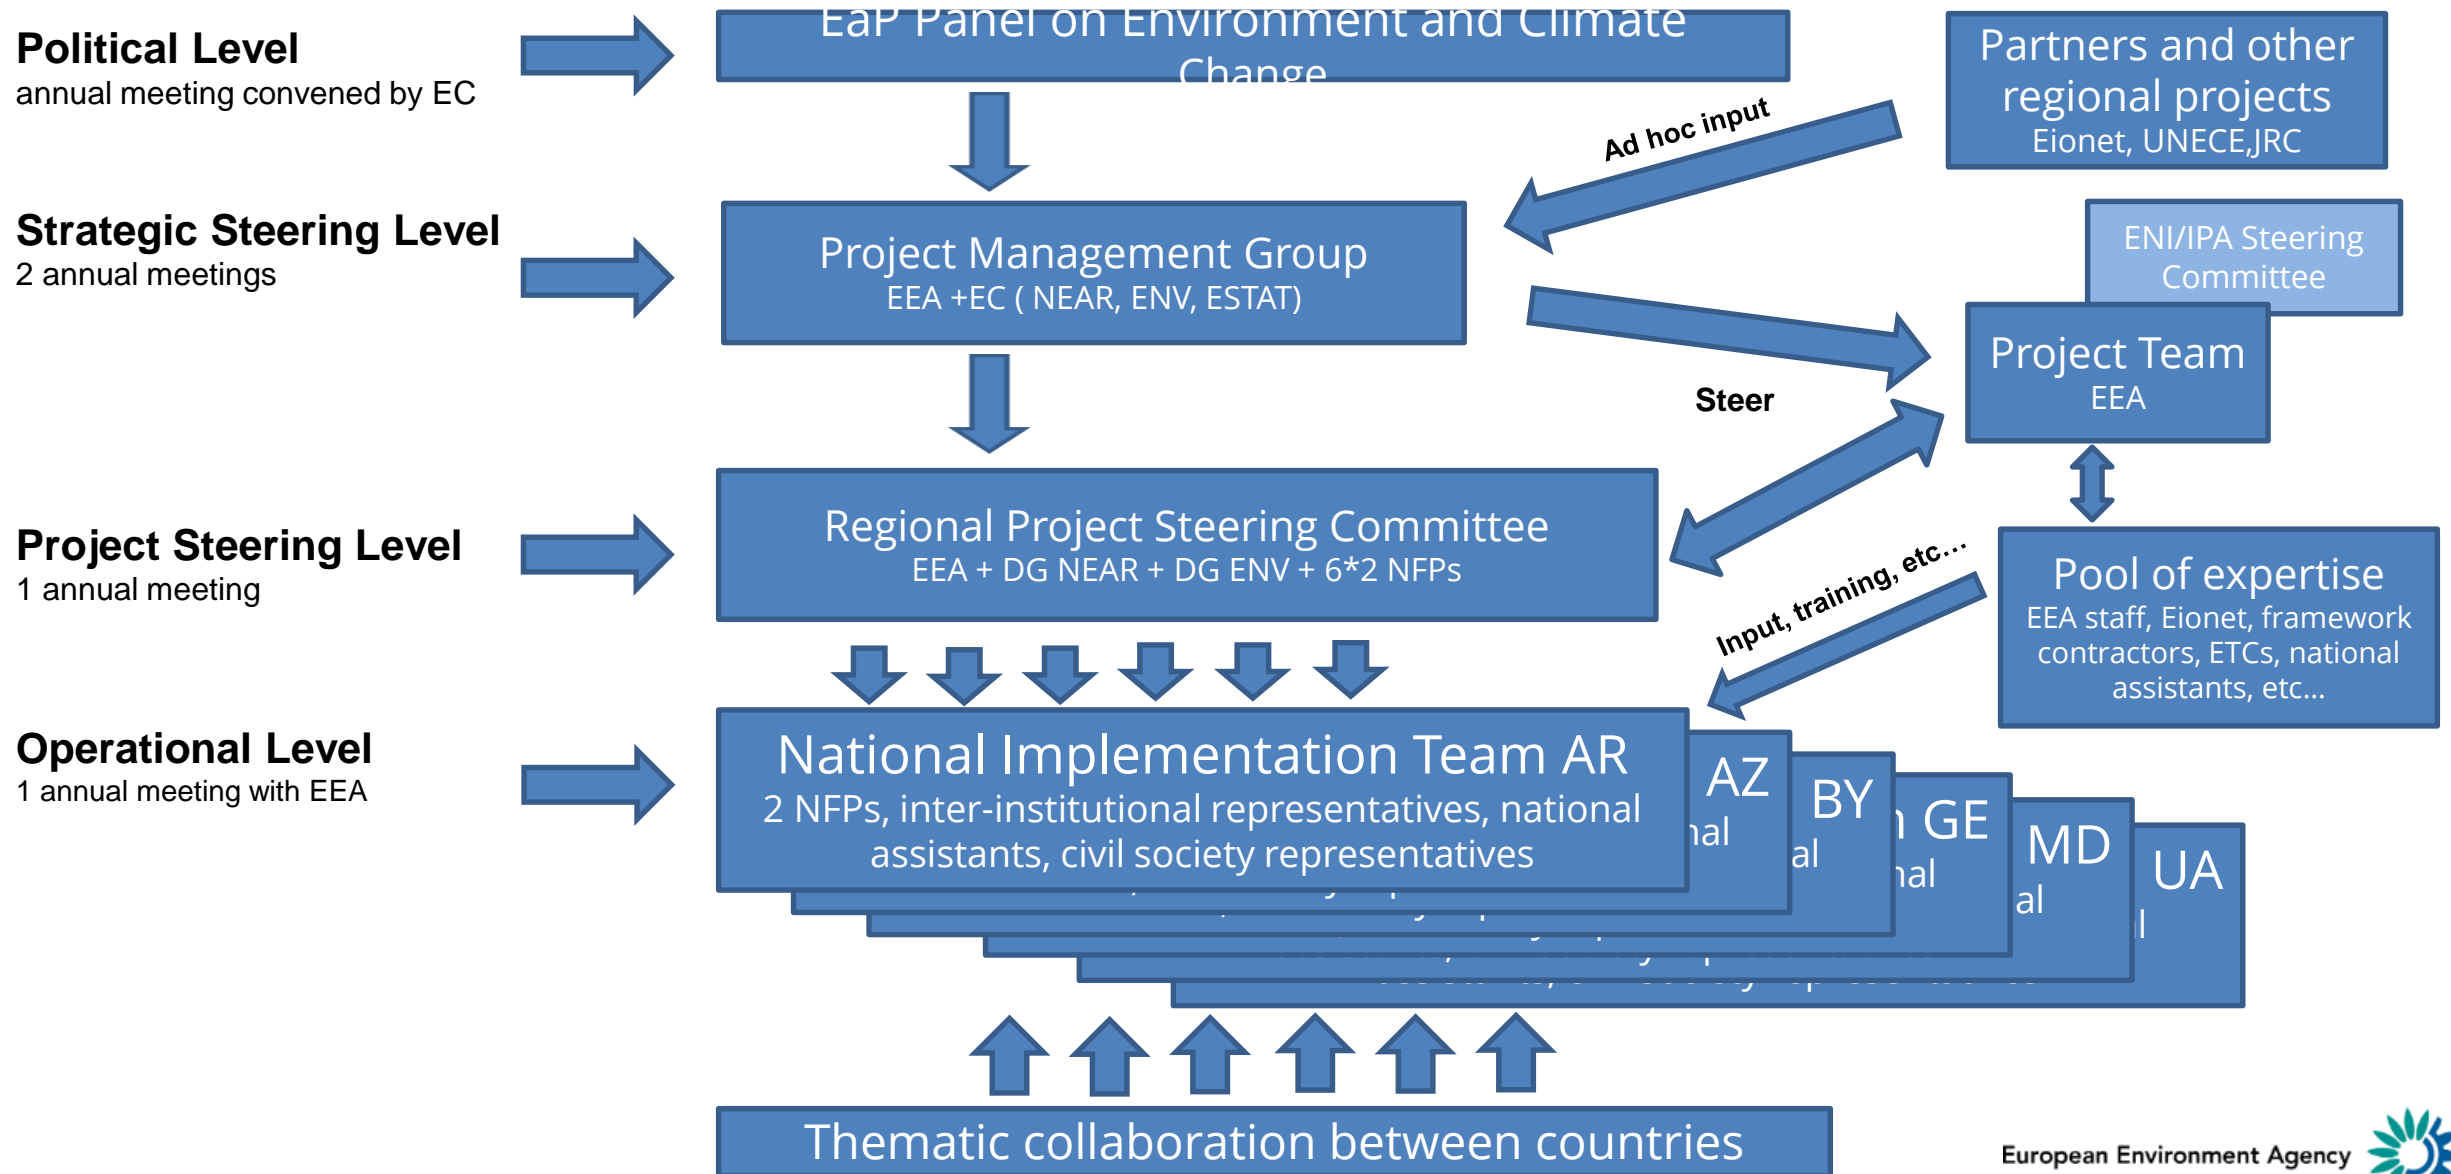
Political Level
annual meeting convened by EC

EaP Panel on Environment and Climate Change

Partners and other regional projects
Eionet, UNECE,JRC

Ad hoc input

Strategic Steering Level
2 annual meetings

Project Management Group
EEA +EC ( NEAR, ENV, ESTAT)

ENI/IPA Steering Committee

Project Team
EEA

Steer

Project Steering Level
1 annual meeting

Regional Project Steering Committee
EEA + DG NEAR + DG ENV + 6*2 NFPs

Input, training, etc…

Pool of expertise
EEA staff, Eionet, framework contractors, ETCs, national assistants, etc…

Operational Level
1 annual meeting with EEA

National Implementation Team AR
2 NFPs, inter-institutional representatives, national assistants, civil society representatives

AZ
nal
BY
al
n GE
nal
MD
al
UA
l

Thematic collaboration between countries

European Environment Agency